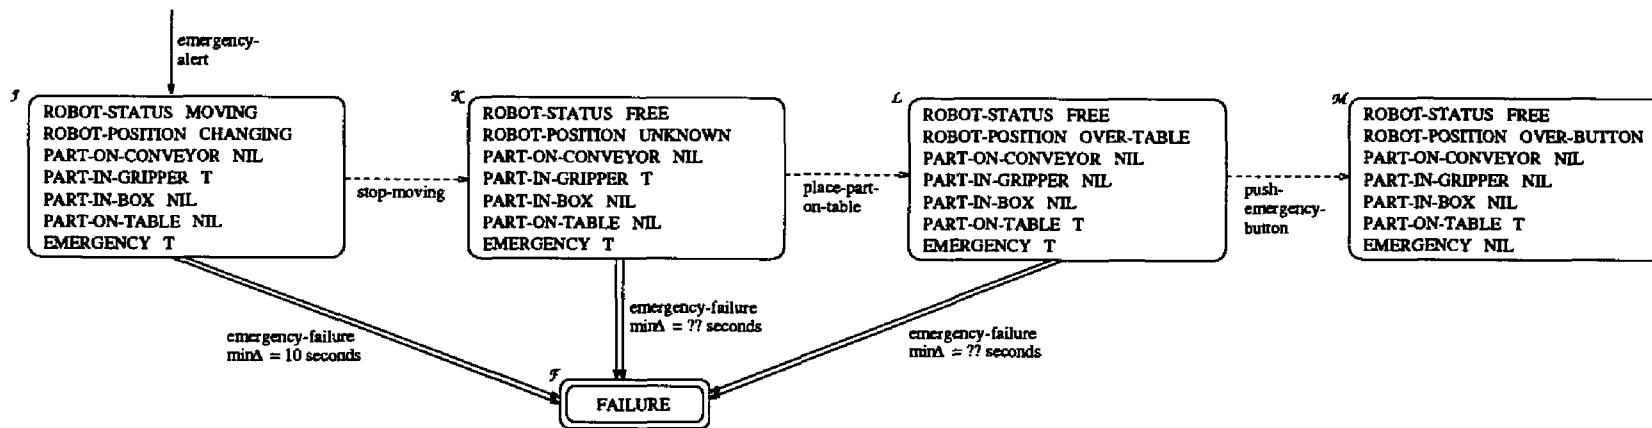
emergency-alert

$\mathcal{J}$
ROBOT-STATUS MOVING
ROBOT-POSITION CHANGING
PART-ON-CONVEYOR NIL
PART-IN-GRIPPER T
PART-IN-BOX NIL
PART-ON-TABLE NIL
EMERGENCY T

stop-moving

$\mathcal{K}$
ROBOT-STATUS FREE
ROBOT-POSITION UNKNOWN
PART-ON-CONVEYOR NIL
PART-IN-GRIPPER T
PART-IN-BOX NIL
PART-ON-TABLE NIL
EMERGENCY T

place-part-on-table

$\mathcal{L}$
ROBOT-STATUS FREE
ROBOT-POSITION OVER-TABLE
PART-ON-CONVEYOR NIL
PART-IN-GRIPPER NIL
PART-IN-BOX NIL
PART-ON-TABLE T
EMERGENCY T

push-emergency-button

$\mathcal{M}$
ROBOT-STATUS FREE
ROBOT-POSITION OVER-BUTTON
PART-ON-CONVEYOR NIL
PART-IN-GRIPPER NIL
PART-IN-BOX NIL
PART-ON-TABLE T
EMERGENCY NIL

emergency-failure
min$\Delta$ = 10 seconds

emergency-failure
min$\Delta$ = ?? seconds

emergency-failure
min$\Delta$ = ?? seconds

$\mathcal{F}$
FAILURE